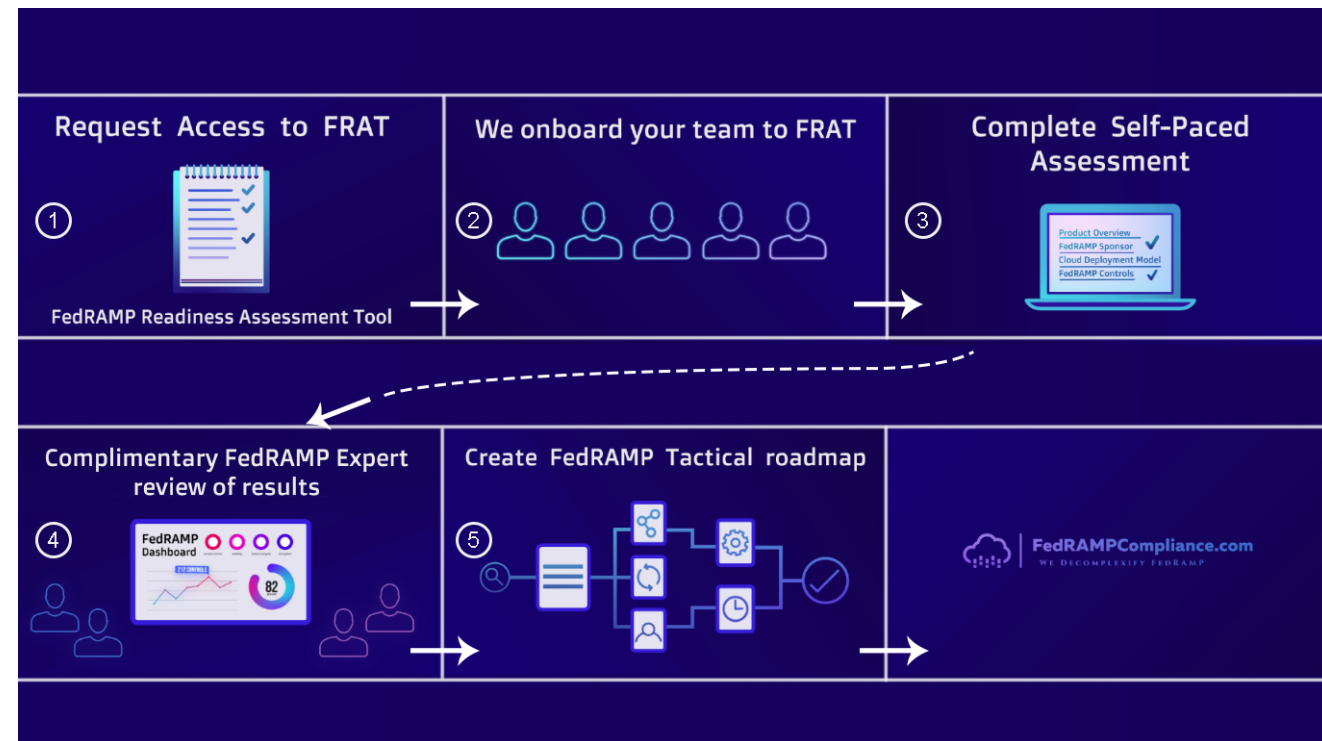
Request Access to FRAT

1

FedRAMP Readiness Assessment Tool

We onboard your team to FRAT

2

Complete Self-Paced Assessment

3

Product Overview
FedRAMP Sponsor
Cloud Deployment Model
FedRAMP Controls

Complimentary FedRAMP Expert review of results

4

FedRAMP Dashboard

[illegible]

82

Create FedRAMP Tactical roadmap

5

FedRAMPCompliance.com
WE DECOMPLEXIFY FEDRAMP